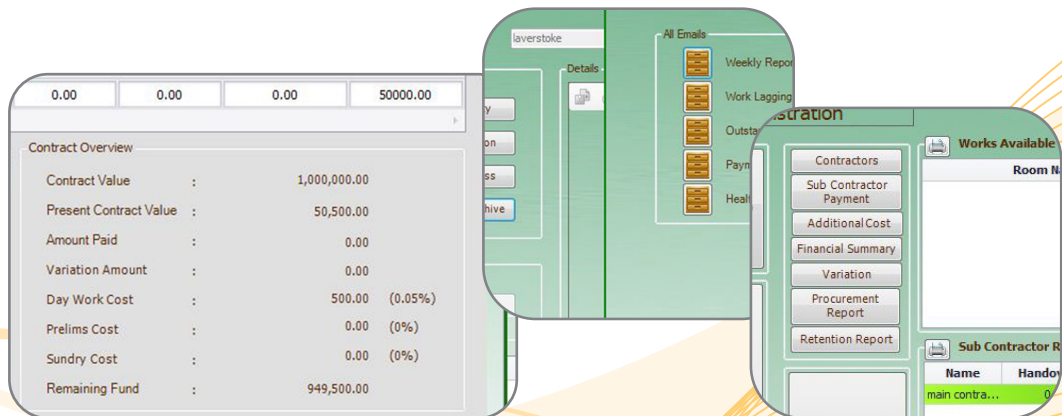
| 0.00 | 0.00 | 0.00 | 50000.00 |
|---|---|---|---|

Contract Overview

| | | | |
|---|---|---|---|
| Contract Value | : | 1,000,000.00 | |
| Present Contract Value | : | 50,500.00 | |
| Amount Paid | : | 0.00 | |
| Variation Amount | : | 0.00 | |
| Day Work Cost | : | 500.00 | (0.05%) |
| Prelims Cost | : | 0.00 | (0%) |
| Sundry Cost | : | 0.00 | (0%) |
| Remaining Fund | : | 949,500.00 | |

laverstoke

Details

y

on

ss

hive

All Emails

Weekly Repor

Work Lagging

Outsta

Paym

Healt

stration

Contractors

Sub Contractor Payment

Additional Cost

Financial Summary

Variation

Procurement Report

Retention Report

Works Available

Room Na

Sub Contractor R

| Name | Handov |
|---|---|
| main contra... | 0 |